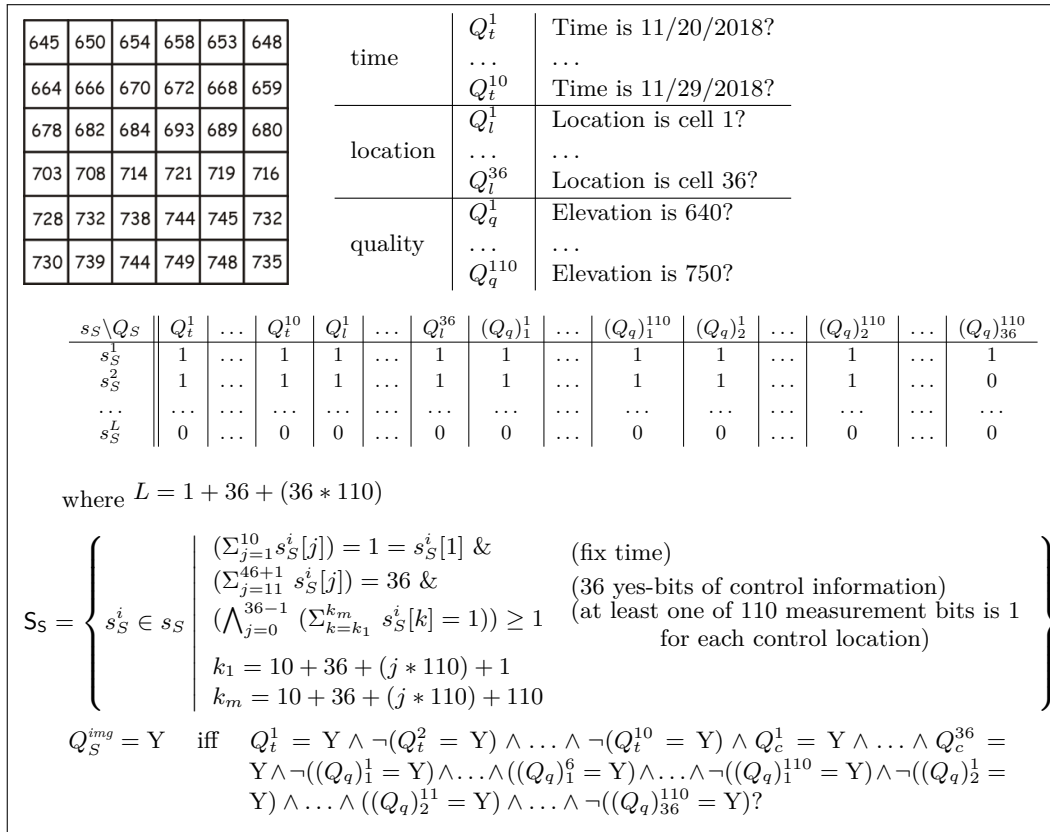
| 645 | 650 | 654 | 658 | 653 | 648 |
|---|---|---|---|---|---|
| 664 | 666 | 670 | 672 | 668 | 659 |
| 678 | 682 | 684 | 693 | 689 | 680 |
| 703 | 708 | 714 | 721 | 719 | 716 |
| 728 | 732 | 738 | 744 | 745 | 732 |
| 730 | 739 | 744 | 749 | 748 | 735 |

| | | |
|---|---|---|
| time | $Q_t^1$ | Time is 11/20/2018? |
| | ... | ... |
| | $Q_t^{10}$ | Time is 11/29/2018? |
| location | $Q_l^1$ | Location is cell 1? |
| | ... | ... |
| | $Q_l^{36}$ | Location is cell 36? |
| quality | $Q_q^1$ | Elevation is 640? |
| | ... | ... |
| | $Q_q^{110}$ | Elevation is 750? |

| $s_S \backslash Q_S$ | $Q_t^1$ | ... | $Q_t^{10}$ | $Q_l^1$ | ... | $Q_l^{36}$ | $(Q_q)_1^1$ | ... | $(Q_q)_1^{110}$ | $(Q_q)_2^1$ | ... | $(Q_q)_2^{110}$ | ... | $(Q_q)_{36}^{110}$ |
|---|---|---|---|---|---|---|---|---|---|---|---|---|---|---|
| $s_S^1$ | 1 | ... | 1 | 1 | ... | 1 | 1 | ... | 1 | 1 | ... | 1 | ... | 1 |
| $s_S^2$ | 1 | ... | 1 | 1 | ... | 1 | 1 | ... | 1 | 1 | ... | 1 | ... | 0 |
| ... | ... | ... | ... | ... | ... | ... | ... | ... | ... | ... | ... | ... | ... | ... |
| $s_S^L$ | 0 | ... | 0 | 0 | ... | 0 | 0 | ... | 0 | 0 | ... | 0 | ... | 0 |

where $L = 1 + 36 + (36 * 110)$

$\mathsf{S_S} = \left\{ s_S^i \in s_S \;\middle|\; \begin{array}{ll} (\Sigma_{j=1}^{10} s_S^i[j]) = 1 = s_S^i[1] \; \& & \text{(fix time)} \\ (\Sigma_{j=11}^{46+1} s_S^i[j]) = 36 \; \& & \text{(36 yes-bits of control information)} \\ (\bigwedge_{j=0}^{36-1} (\Sigma_{k=k_1}^{k_m} s_S^i[k] = 1)) \geq 1 & \text{(at least one of 110 measurement bits is 1 for each control location)} \\ k_1 = 10 + 36 + (j * 110) + 1 & \\ k_m = 10 + 36 + (j * 110) + 110 & \end{array} \right\}$

$Q_S^{img} = \text{Y}$ iff $Q_t^1 = \text{Y} \wedge \neg(Q_t^2 = \text{Y}) \wedge \ldots \wedge \neg(Q_t^{10} = \text{Y}) \wedge Q_c^1 = \text{Y} \wedge \ldots \wedge Q_c^{36} = \text{Y} \wedge \neg((Q_q)_1^1 = \text{Y}) \wedge \ldots \wedge ((Q_q)_1^6 = \text{Y}) \wedge \ldots \wedge \neg((Q_q)_1^{110} = \text{Y}) \wedge \neg((Q_q)_2^1 = \text{Y}) \wedge \ldots \wedge ((Q_q)_2^{11} = \text{Y}) \wedge \ldots \wedge \neg((Q_q)_{36}^{110} = \text{Y})$?